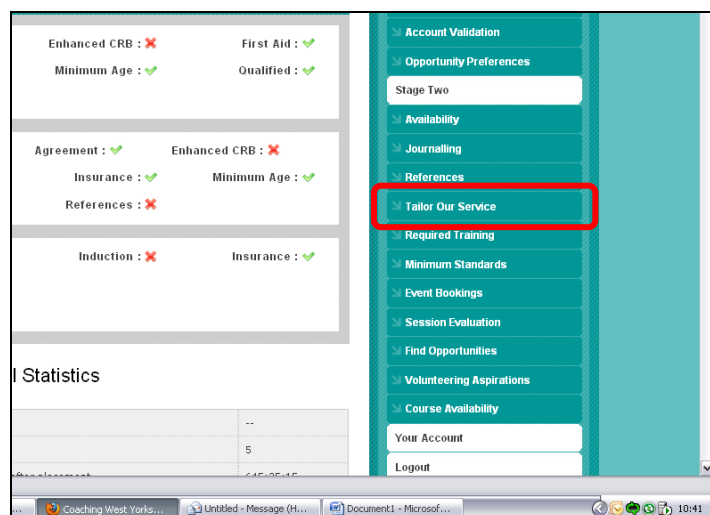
Enhanced CRB : ✗ First Aid : ✓
Minimum Age : ✓ Qualified : ✓

Agreement : ✓ Enhanced CRB : ✗
Insurance : ✓ Minimum Age : ✓
References : ✗

Induction : ✗ Insurance : ✓

l Statistics

| | -- |
|---|---|
| | 5 |
| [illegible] | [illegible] |

Account Validation
Opportunity Preferences
Stage Two
Availability
Journalling
References
Tailor Our Service
Required Training
Minimum Standards
Event Bookings
Session Evaluation
Find Opportunities
Volunteering Aspirations
Course Availability
Your Account
Logout

Coaching West Yorks... Untitled - Message (H... Document1 - Microsof... 10:41